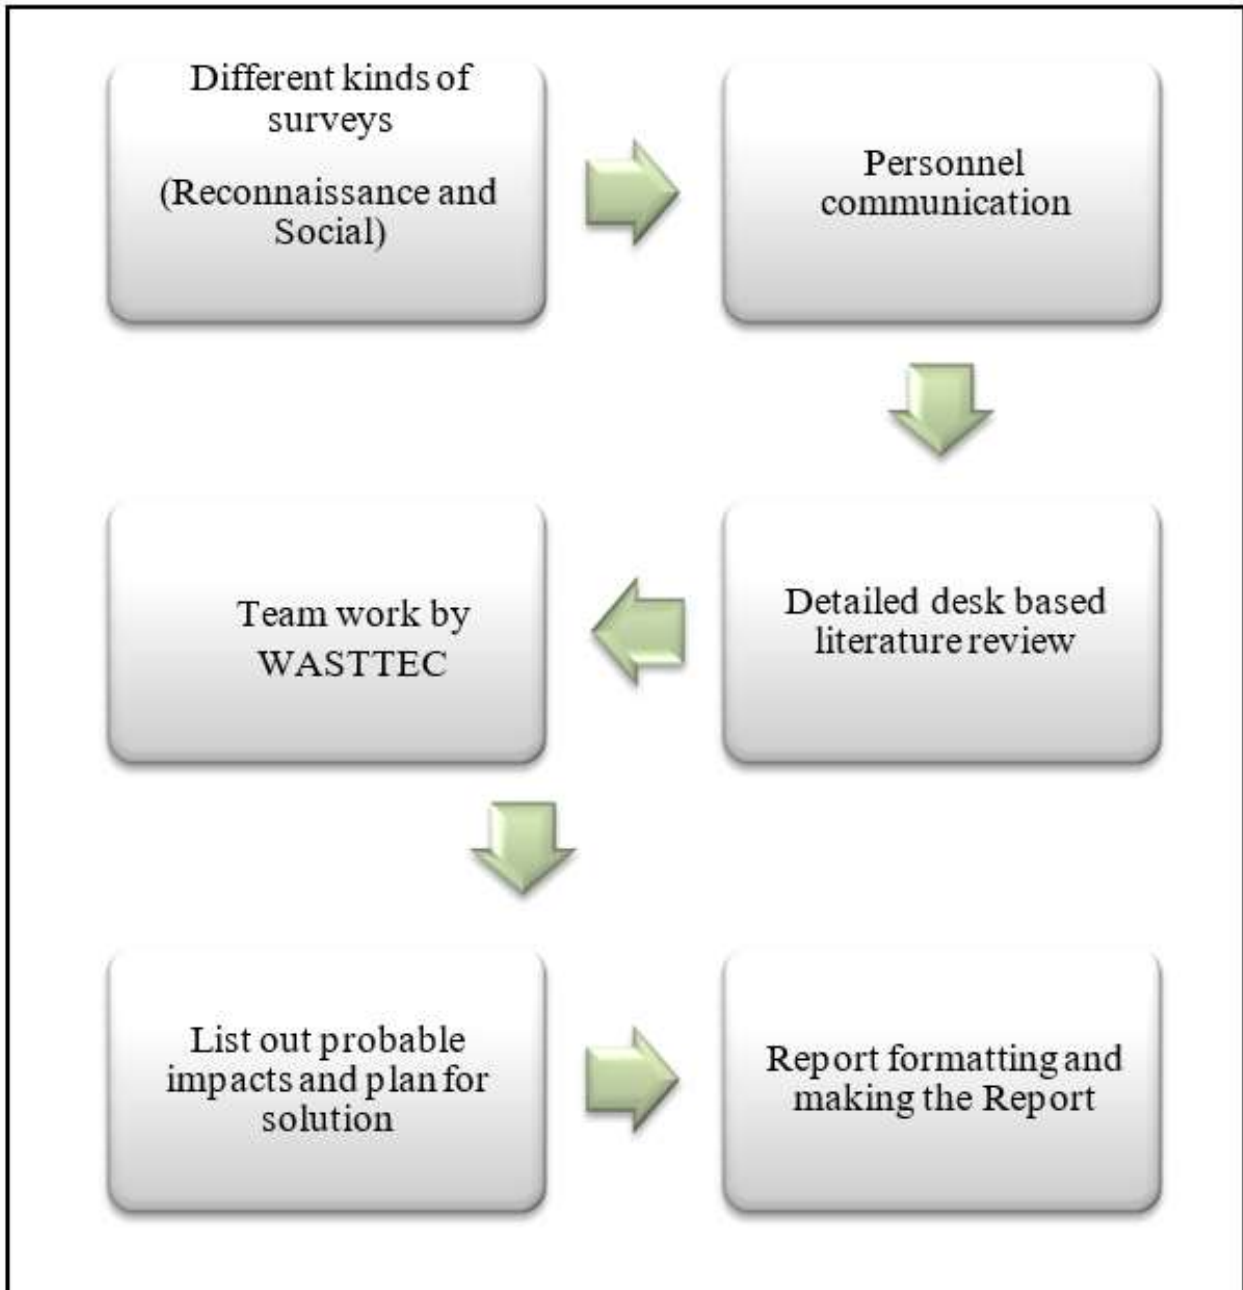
Different kinds of surveys

(Reconnaissance and Social)

Personnel communication

Detailed desk based literature review

Team work by WASTTEC

List out probable impacts and plan for solution

Report formatting and making the Report